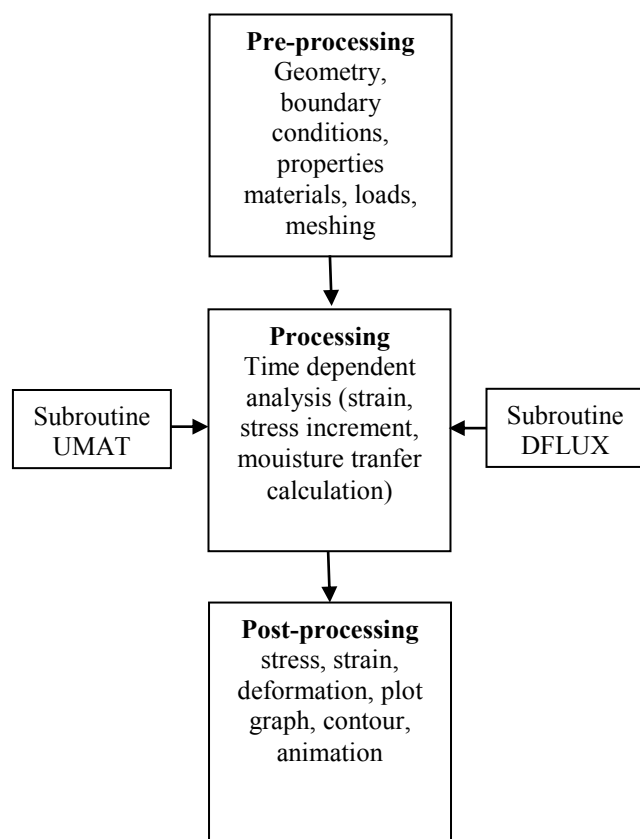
**Pre-processing**
Geometry, boundary conditions, properties materials, loads, meshing

Subroutine UMAT

**Processing**
Time dependent analysis (strain, stress increment, mouisture tranfer calculation)

Subroutine DFLUX

**Post-processing**
stress, strain, deformation, plot graph, contour, animation